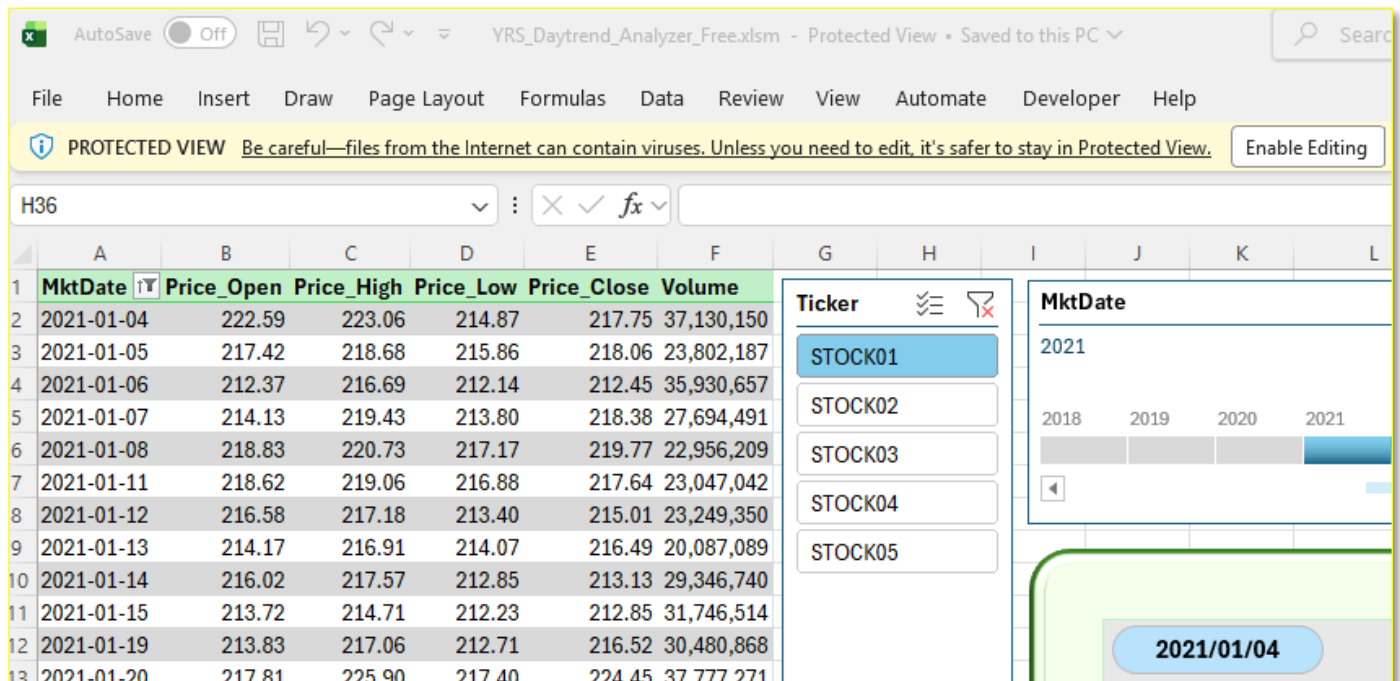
AutoSave Off YRS_Daytrend_Analyzer_Free.xlsm - Protected View • Saved to this PC Search

File Home Insert Draw Page Layout Formulas Data Review View Automate Developer Help

PROTECTED VIEW Be careful—files from the Internet can contain viruses. Unless you need to edit, it's safer to stay in Protected View. Enable Editing

H36

| | A | B | C | D | E | F |
|---|---|---|---|---|---|---|
| 1 | MktDate | Price_Open | Price_High | Price_Low | Price_Close | Volume |
| 2 | 2021-01-04 | 222.59 | 223.06 | 214.87 | 217.75 | 37,130,150 |
| 3 | 2021-01-05 | 217.42 | 218.68 | 215.86 | 218.06 | 23,802,187 |
| 4 | 2021-01-06 | 212.37 | 216.69 | 212.14 | 212.45 | 35,930,657 |
| 5 | 2021-01-07 | 214.13 | 219.43 | 213.80 | 218.38 | 27,694,491 |
| 6 | 2021-01-08 | 218.83 | 220.73 | 217.17 | 219.77 | 22,956,209 |
| 7 | 2021-01-11 | 218.62 | 219.06 | 216.88 | 217.64 | 23,047,042 |
| 8 | 2021-01-12 | 216.58 | 217.18 | 213.40 | 215.01 | 23,249,350 |
| 9 | 2021-01-13 | 214.17 | 216.91 | 214.07 | 216.49 | 20,087,089 |
| 10 | 2021-01-14 | 216.02 | 217.57 | 212.85 | 213.13 | 29,346,740 |
| 11 | 2021-01-15 | 213.72 | 214.71 | 212.23 | 212.85 | 31,746,514 |
| 12 | 2021-01-19 | 213.83 | 217.06 | 212.71 | 216.52 | 30,480,868 |
| 13 | 2021-01-20 | 217.81 | 225.90 | 217.40 | 224.45 | 37,777,271 |

G H I J K L

Ticker
STOCK01
STOCK02
STOCK03
STOCK04
STOCK05

MktDate
2021
2018 2019 2020 2021

2021/01/04